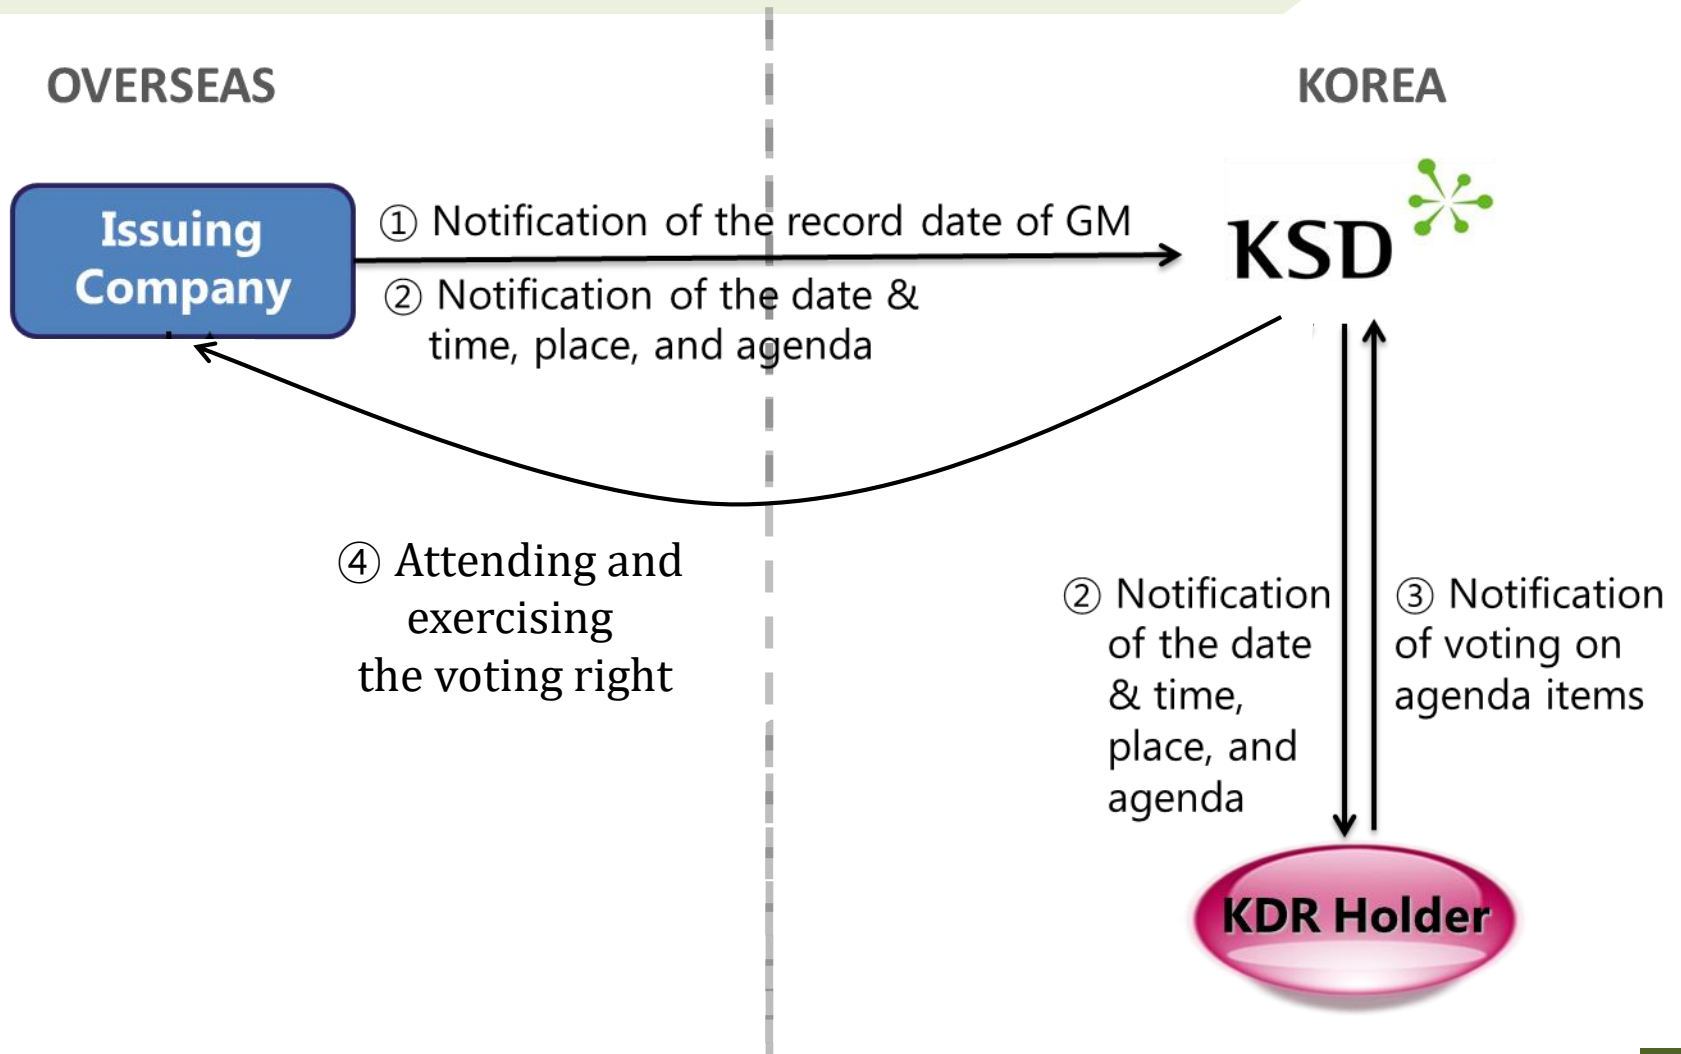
OVERSEAS

KOREA

Issuing Company

① Notification of the record date of GM

② Notification of the date & time, place, and agenda

KSD

④ Attending and exercising the voting right

② Notification of the date & time, place, and agenda

③ Notification of voting on agenda items

KDR Holder